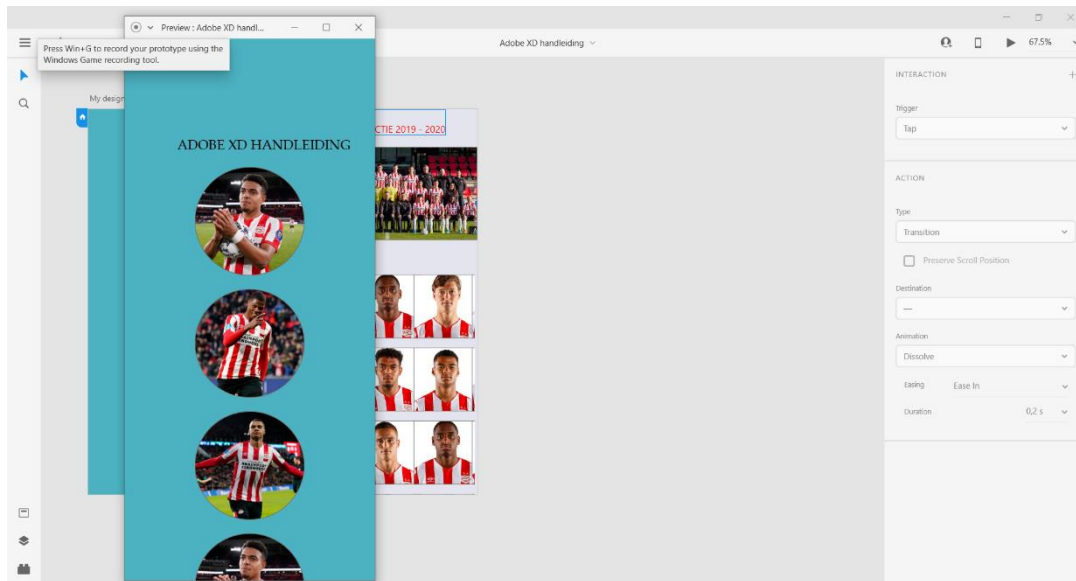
Preview : Adobe XD handl...

Press Win+G to record your prototype using the Windows Game recording tool.

Adobe XD handleiding

67.5%

My design

ADOBE XD HANDLEIDING

CTIE 2019 - 2020

INTERACTION

Trigger

Tap

ACTION

Type

Transition

Preserve Scroll Position

Destination

—

Animation

Dissolve

Easing

Ease In

Duration

0,2 s